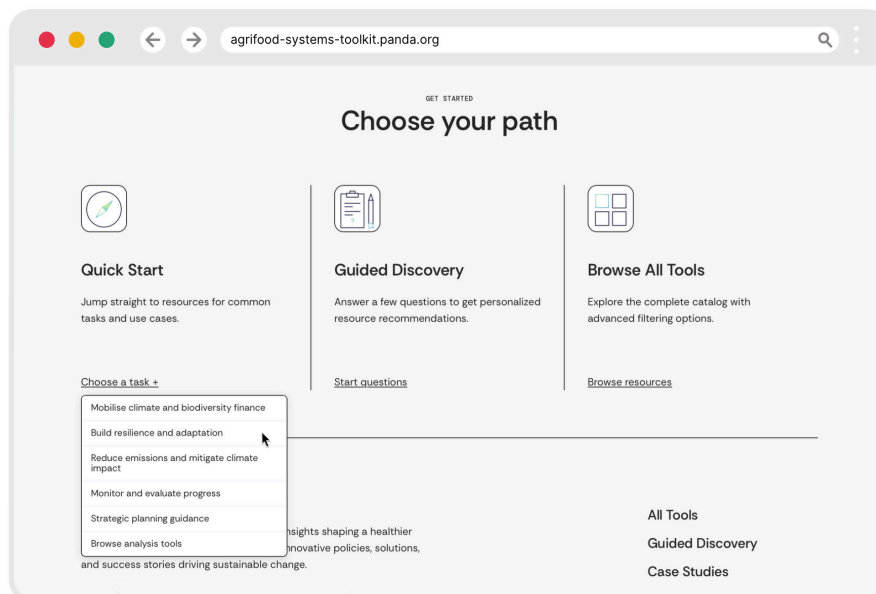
agrifood-systems-toolkit.panda.org

GET STARTED

Choose your path

Quick Start

Jump straight to resources for common tasks and use cases.

Choose a task +

Mobilise climate and biodiversity finance

Build resilience and adaptation

Reduce emissions and mitigate climate impact

Monitor and evaluate progress

Strategic planning guidance

Browse analysis tools

Guided Discovery

Answer a few questions to get personalized resource recommendations.

Start questions

Browse All Tools

Explore the complete catalog with advanced filtering options.

Browse resources

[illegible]nsights shaping a healthier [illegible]nnovative policies, solutions, and success stories driving sustainable change.

All Tools

Guided Discovery

Case Studies